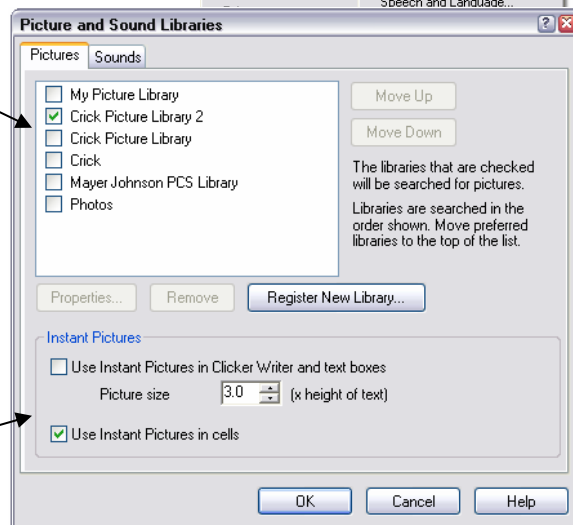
Speech and Language...

Picture and Sound Libraries

Pictures
Sounds

My Picture Library
Crick Picture Library 2
Crick Picture Library
Crick
Mayer Johnson PCS Library
Photos

Move Up
Move Down

The libraries that are checked will be searched for pictures.

Libraries are searched in the order shown. Move preferred libraries to the top of the list.

Properties...
Remove
Register New Library...

Instant Pictures

Use Instant Pictures in Clicker Writer and text boxes

Picture size 3.0 (x height of text)

Use Instant Pictures in cells

OK
Cancel
Help